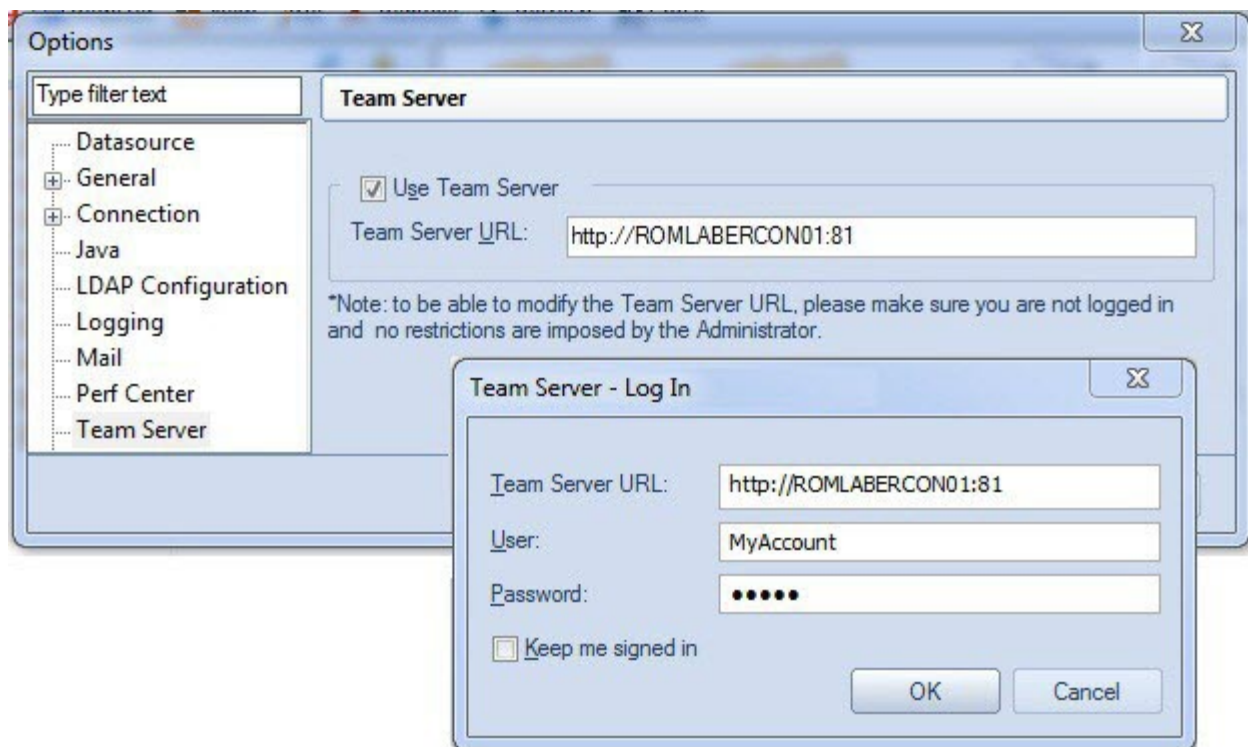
Options

Type filter text

Datasource
General
Connection
Java
LDAP Configuration
Logging
Mail
Perf Center
Team Server

Team Server

Use Team Server

Team Server URL: http://ROMLABERCON01:81

*Note: to be able to modify the Team Server URL, please make sure you are not logged in and no restrictions are imposed by the Administrator.

Team Server - Log In

Team Server URL: http://ROMLABERCON01:81

User: MyAccount

Password: •••••

Keep me signed in

OK

Cancel